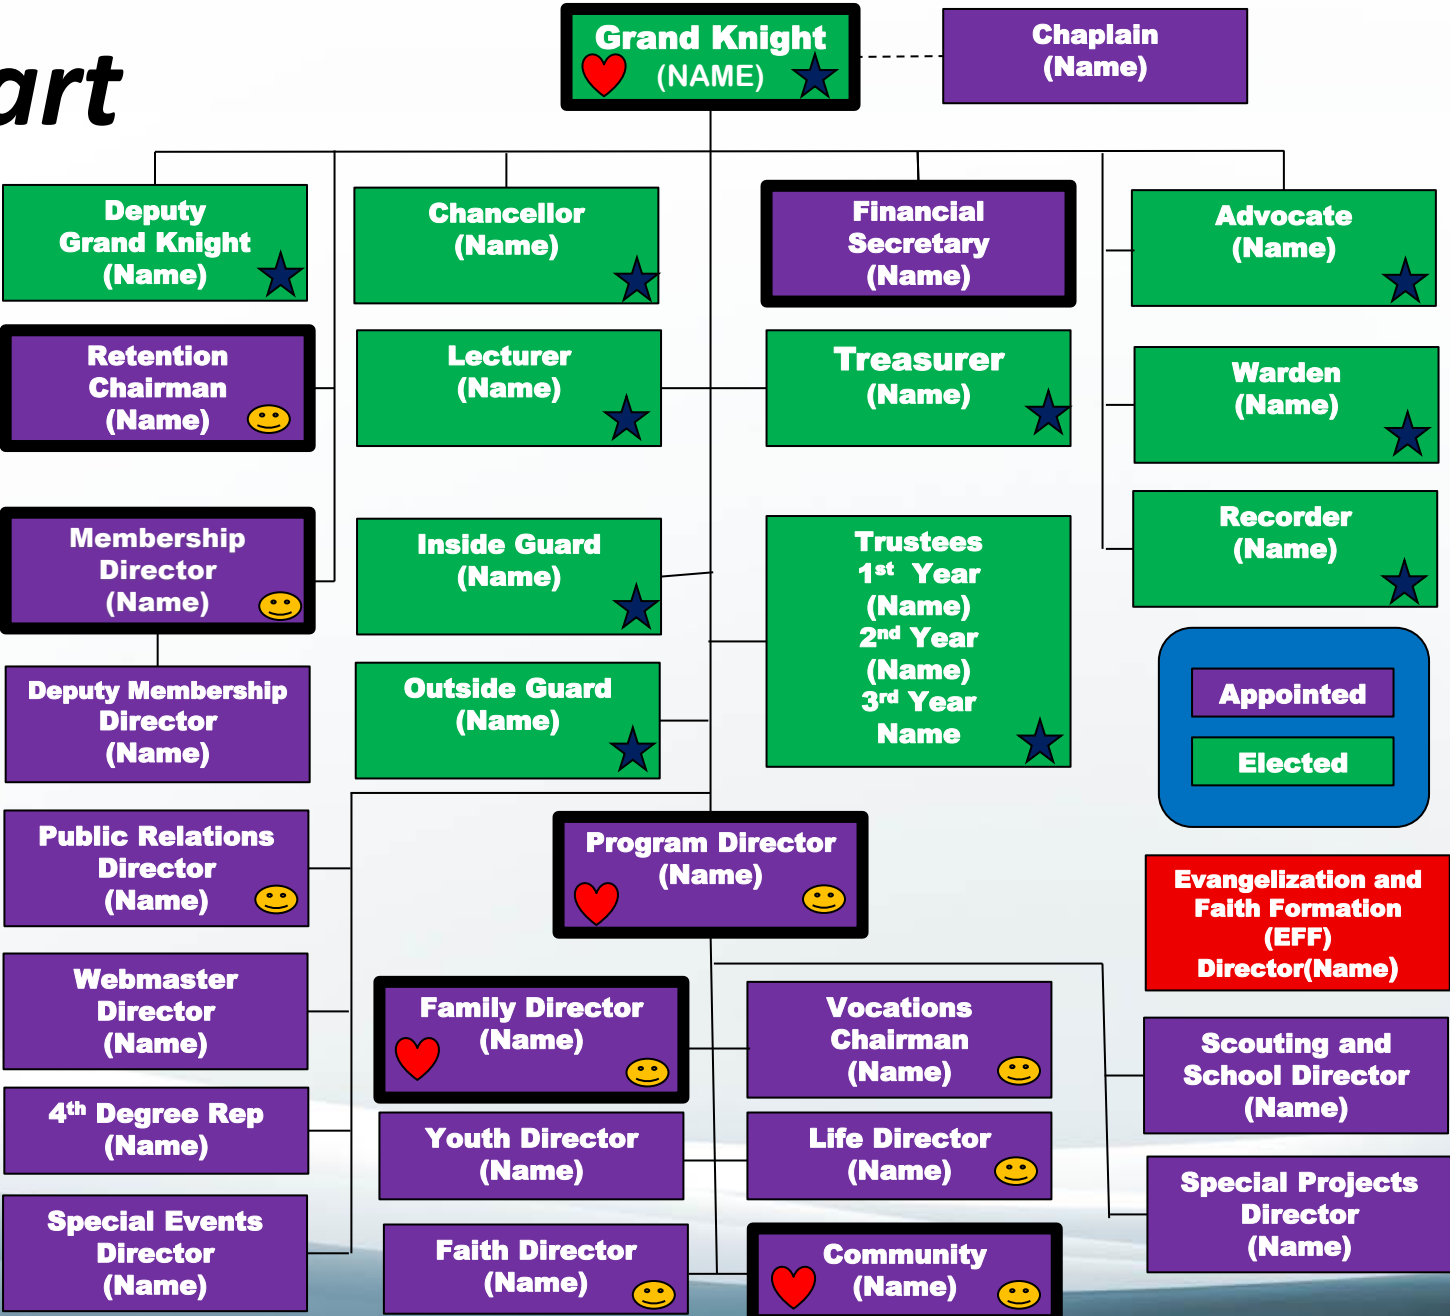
art

Grand Knight (NAME)

Chaplain (Name)

Deputy Grand Knight (Name)

Chancellor (Name)

Financial Secretary (Name)

Advocate (Name)

Retention Chairman (Name)

Lecturer (Name)

Treasurer (Name)

Warden (Name)

Recorder (Name)

Membership Director (Name)

Inside Guard (Name)

Trustees $1^{st}$ Year (Name) $2^{nd}$ Year (Name) $3^{rd}$ Year Name

Deputy Membership Director (Name)

Outside Guard (Name)

Appointed

Elected

Public Relations Director (Name)

Program Director (Name)

Evangelization and Faith Formation (EFF) Director(Name)

Webmaster Director (Name)

Family Director (Name)

Vocations Chairman (Name)

Scouting and School Director (Name)

$4^{th}$ Degree Rep (Name)

Youth Director (Name)

Life Director (Name)

Special Projects Director (Name)

Special Events Director (Name)

Faith Director (Name)

Community (Name)